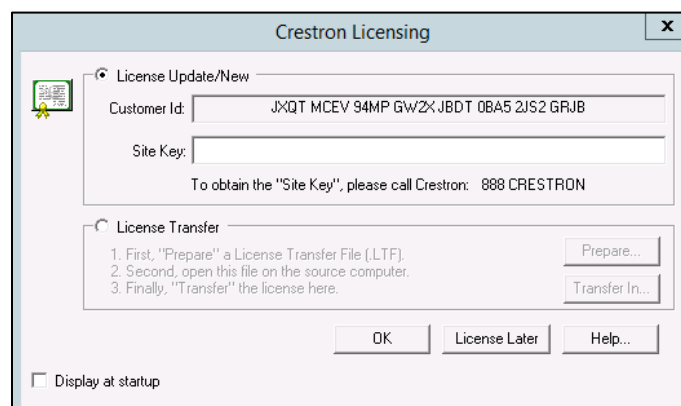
Crestron Licensing

x

License Update/New

Customer Id: JXQT MCEV 94MP GW2X JBDT 0BA5 2JS2 GRJB

Site Key:

To obtain the "Site Key", please call Crestron: 888 CRESTRON

License Transfer

1. First, "Prepare" a License Transfer File (.LTF).
2. Second, open this file on the source computer.
3. Finally, "Transfer" the license here.

Prepare...

Transfer In...

OK

License Later

Help...

Display at startup